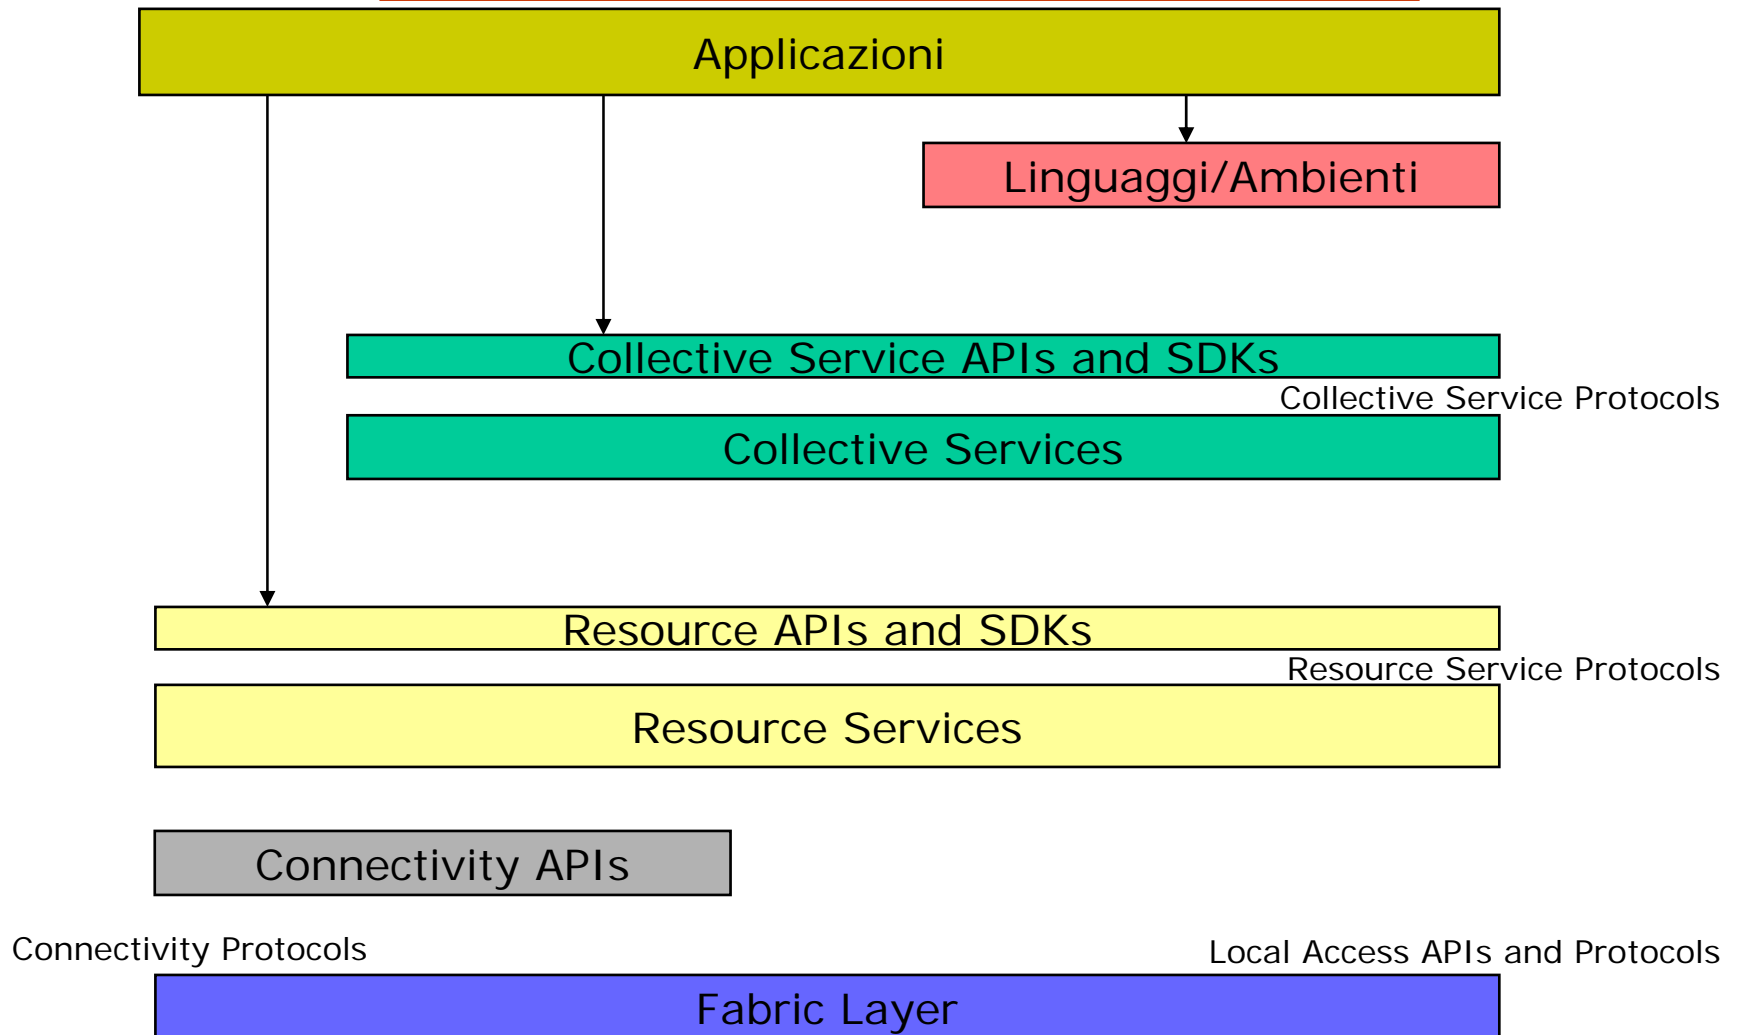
Applicazioni

Linguaggi/Ambienti

Collective Service APIs and SDKs

Collective Service Protocols

Collective Services

Resource APIs and SDKs

Resource Service Protocols

Resource Services

Connectivity APIs

Connectivity Protocols

Local Access APIs and Protocols

Fabric Layer